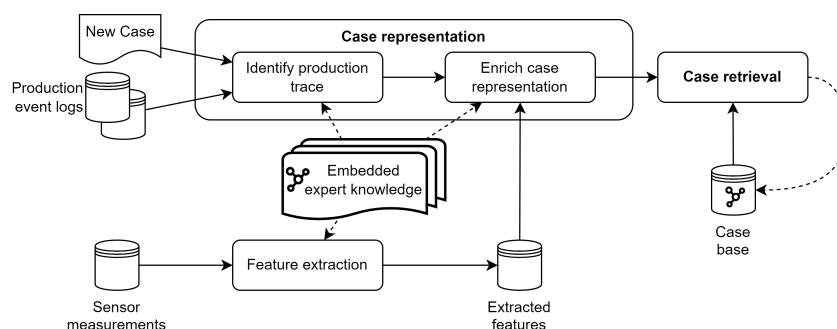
New Case

Production event logs

Case representation

Identify production trace

Enrich case representation

Case retrieval

Embedded expert knowledge

Case base

Sensor measurements

Feature extraction

Extracted features